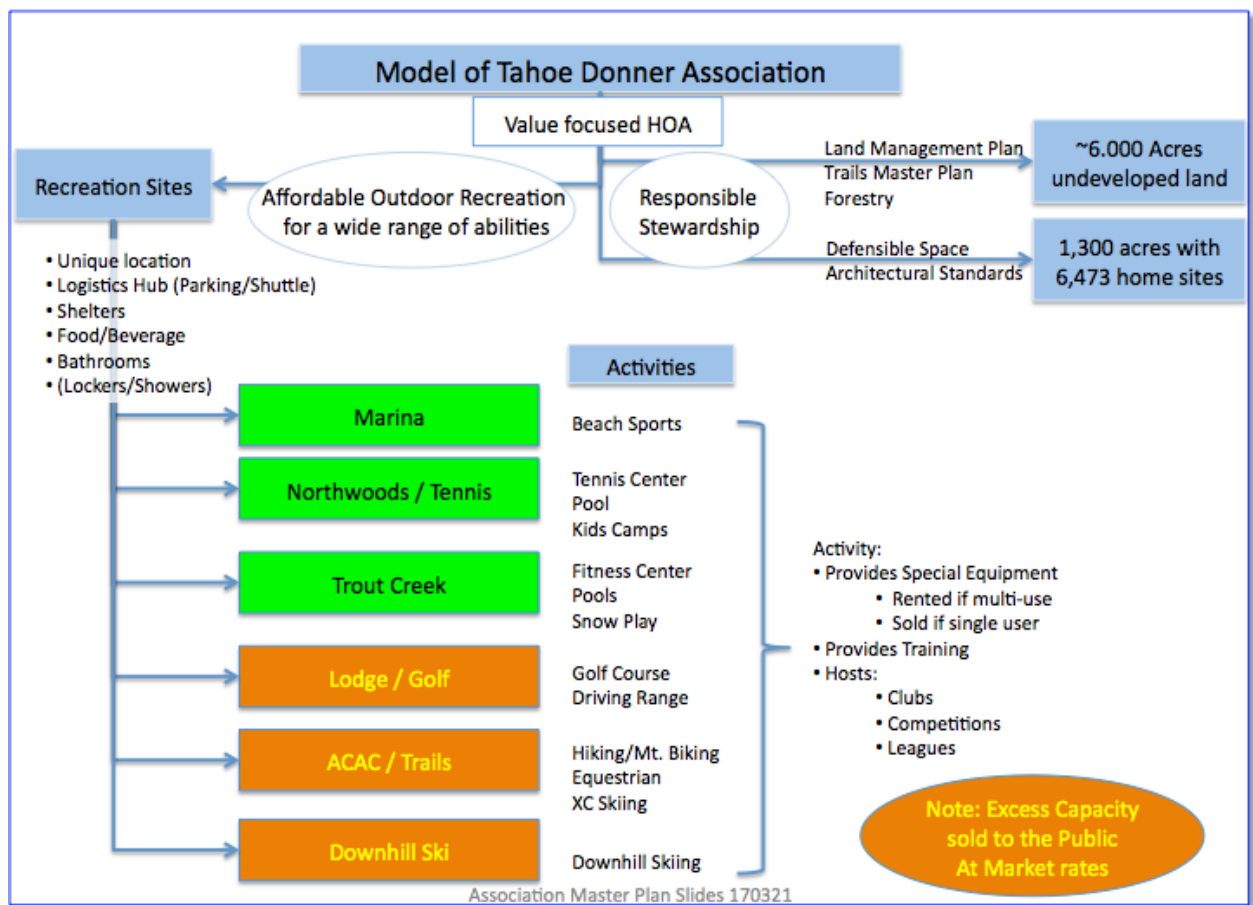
Model of Tahoe Donner Association

Value focused HOA

Recreation Sites

Affordable Outdoor Recreation for a wide range of abilities

Responsible Stewardship

Land Management Plan
Trails Master Plan
Forestry

~6.000 Acres undeveloped land

Defensible Space
Architectural Standards

1,300 acres with 6,473 home sites

• Unique location
• Logistics Hub (Parking/Shuttle)
• Shelters
• Food/Beverage
• Bathrooms
• (Lockers/Showers)

Activities

Marina

Beach Sports

Northwoods / Tennis

Tennis Center
Pool
Kids Camps

Trout Creek

Fitness Center
Pools
Snow Play

Lodge / Golf

Golf Course
Driving Range

ACAC / Trails

Hiking/Mt. Biking
Equestrian
XC Skiing

Downhill Ski

Downhill Skiing

Activity:
• Provides Special Equipment
• Rented if multi-use
• Sold if single user
• Provides Training
• Hosts:
• Clubs
• Competitions
• Leagues

Note: Excess Capacity sold to the Public At Market rates

Association Master Plan Slides 170321